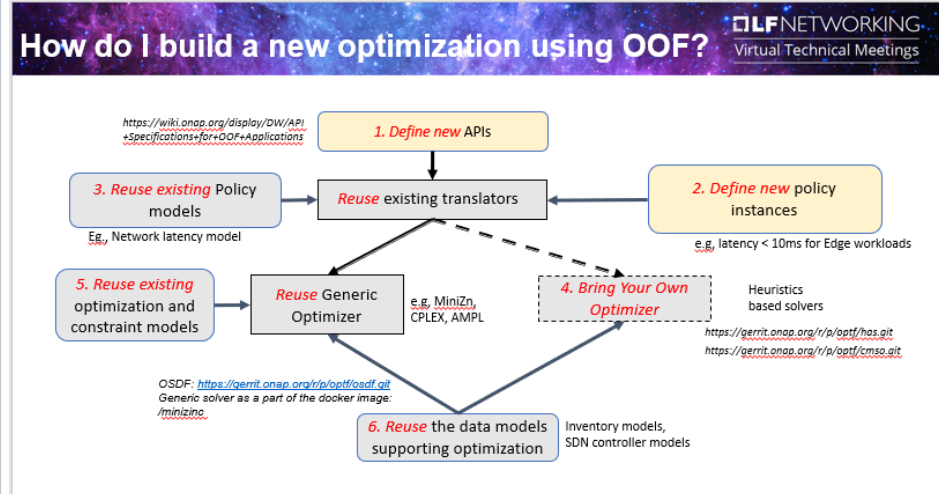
How do I build a new optimization using OOF?

LF NETWORKING
Virtual Technical Meetings

https://wiki.onap.org/display/DW/API+Specifications+for+OOF+Applications

1. Define new APIs

3. Reuse existing Policy models

Eg., Network latency model

Reuse existing translators

2. Define new policy instances

e.g, latency < 10ms for Edge workloads

5. Reuse existing optimization and constraint models

Reuse Generic Optimizer

e.g, MiniZn, CPLEX, AMPL

4. Bring Your Own Optimizer

Heuristics based solvers

https://gerrit.onap.org/r/p/optf/has.git

https://gerrit.onap.org/r/p/optf/cmso.git

OSDF: https://gerrit.onap.org/r/p/optf/osdf.git
Generic solver as a part of the docker image: /minizinc

6. Reuse the data models supporting optimization

Inventory models, SDN controller models